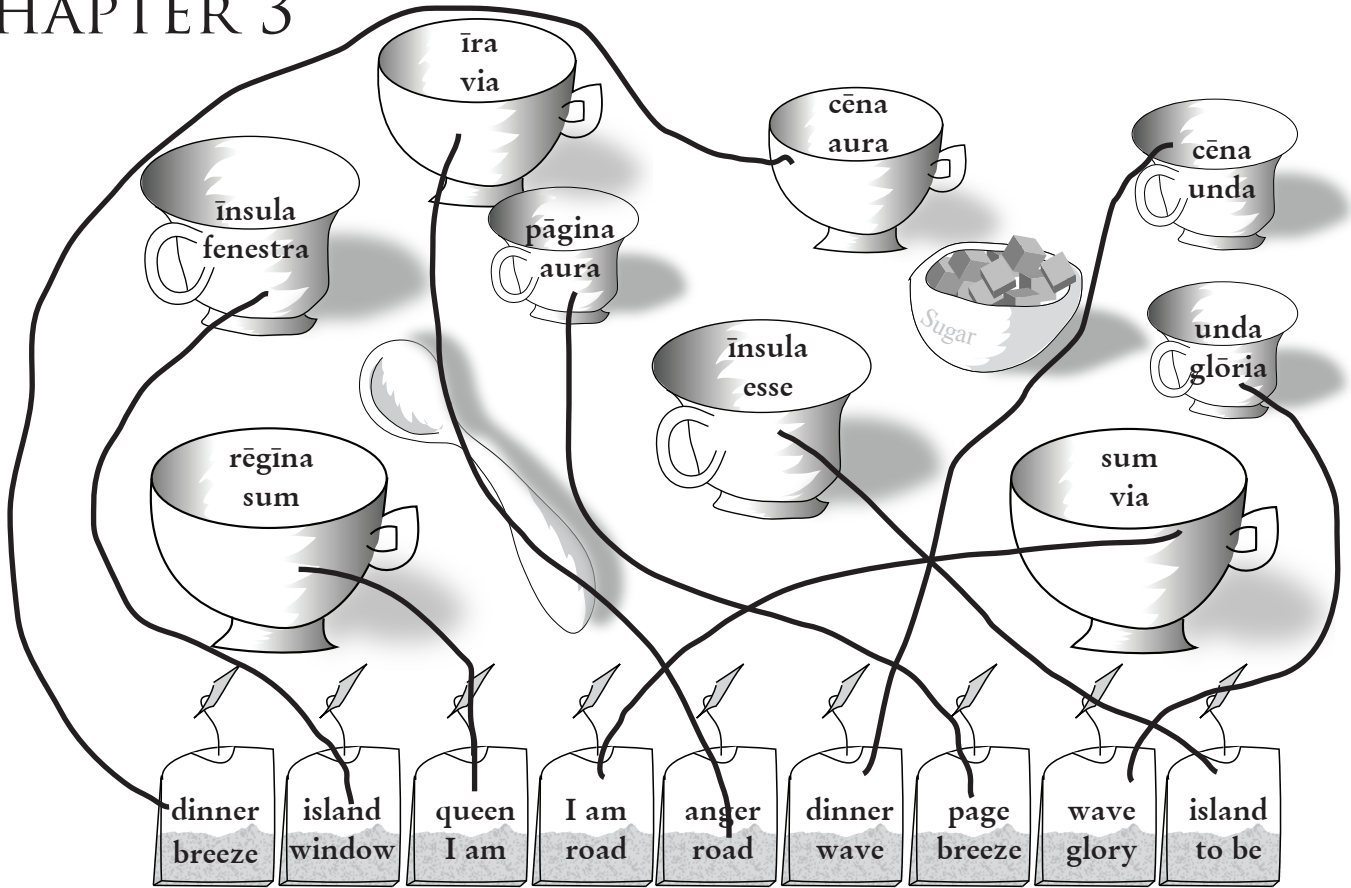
HAPTER 3

īra
via

cēna
aura

cēna
unda

īnsula
fenestra

pāgina
aura

Sugar

īnsula
esse

unda
glōria

rēgīna
sum

sum
via

dinner
breeze

island
window

queen
I am

I am
road

anger
road

dinner
wave

page
breeze

wave
glory

island
to be